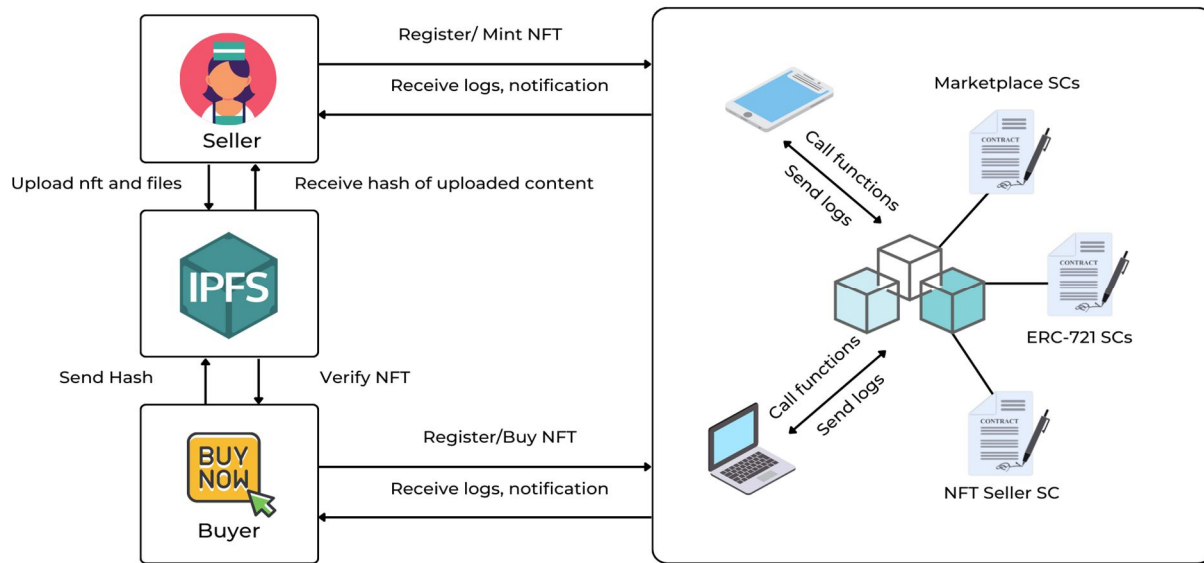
Seller

Register/ Mint NFT

Receive logs, notification

Upload nft and files

Receive hash of uploaded content

IPFS

Send Hash

Verify NFT

BUY NOW

Buyer

Register/Buy NFT

Receive logs, notification

Marketplace SCs

CONTRACT

Call functions

Send logs

CONTRACT

ERC-721 SCs

Call functions

Send logs

CONTRACT

NFT Seller SC